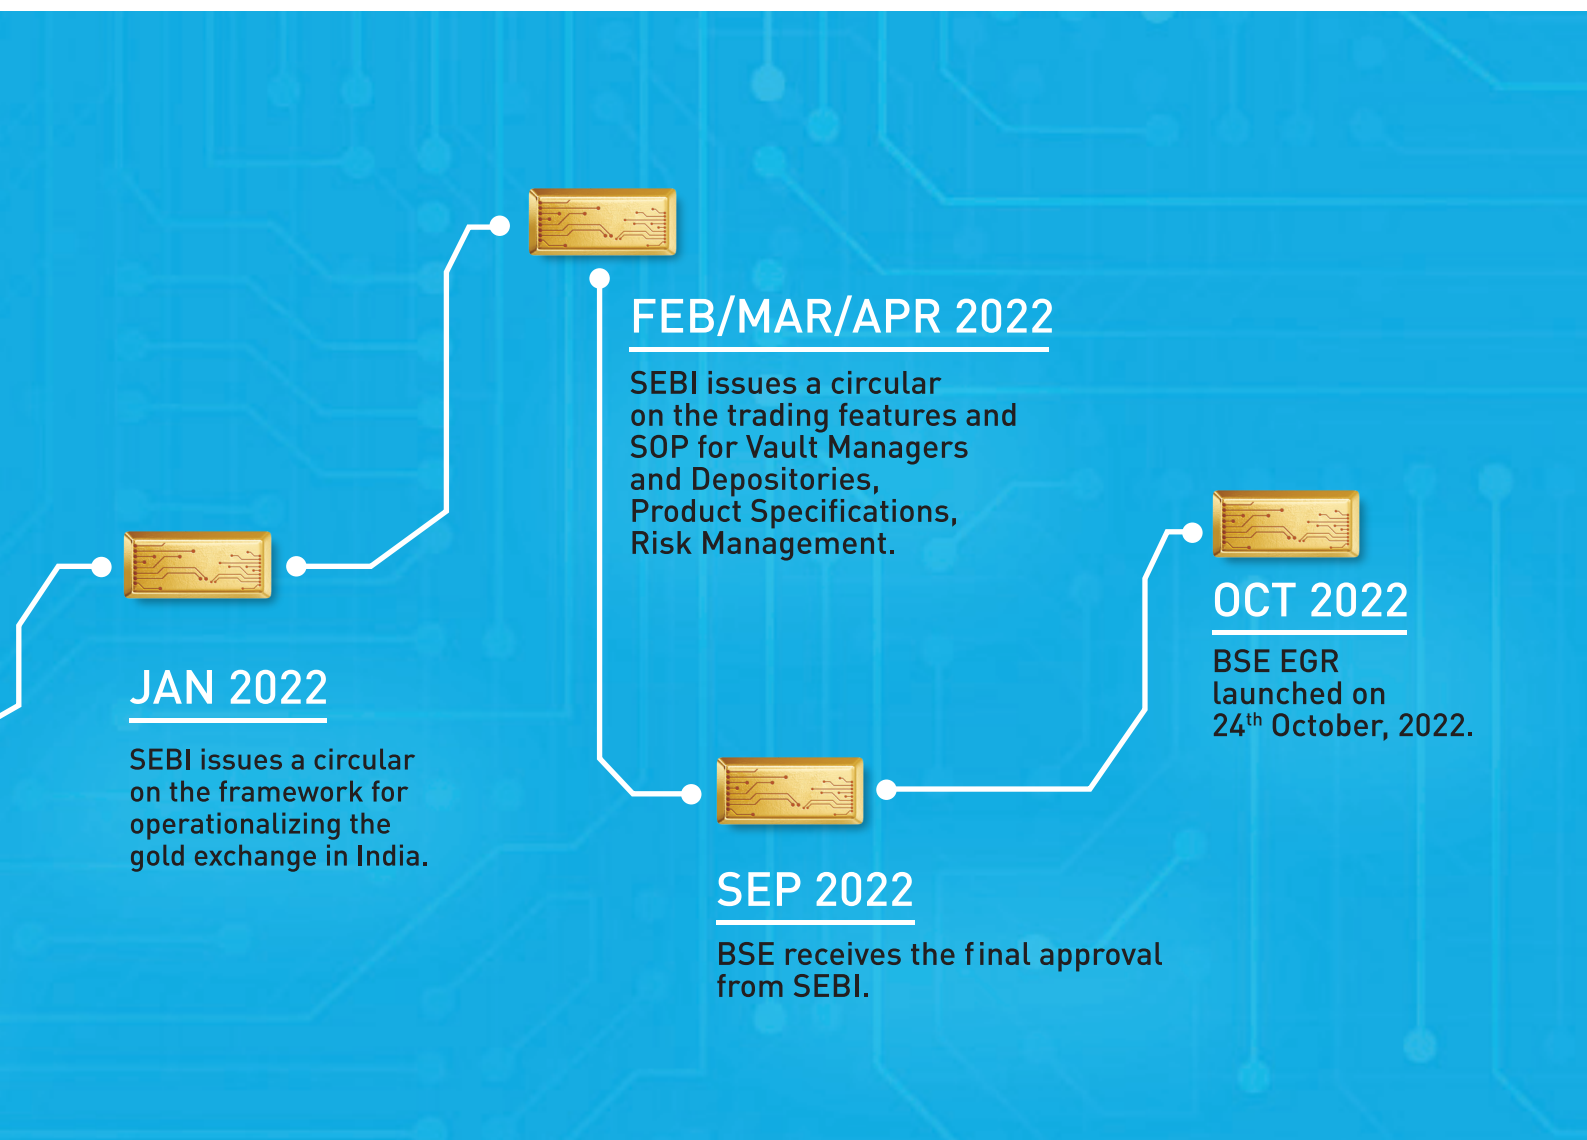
FEB/MAR/APR 2022

SEBI issues a circular on the trading features and SOP for Vault Managers and Depositories, Product Specifications, Risk Management.

JAN 2022

SEBI issues a circular on the framework for operationalizing the gold exchange in India.

OCT 2022

BSE EGR launched on $24^{th}$ October, 2022.

SEP 2022

BSE receives the final approval from SEBI.